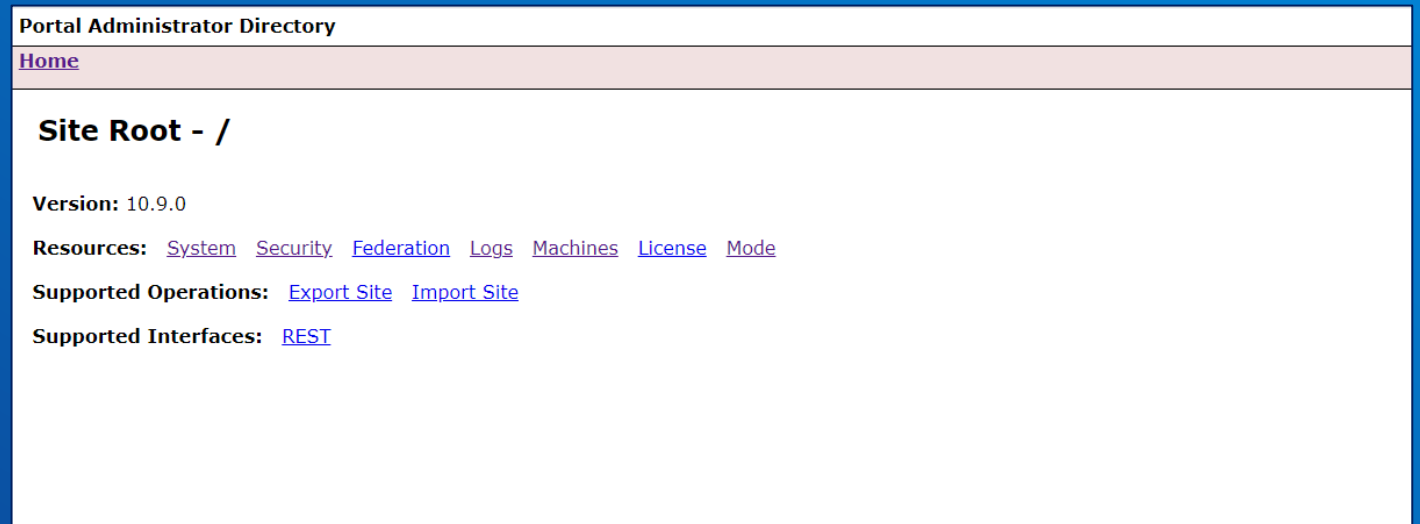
Portal Administrator Directory

Home

Site Root - /

Version: 10.9.0

Resources: System Security Federation Logs Machines License Mode

Supported Operations: Export Site Import Site

Supported Interfaces: REST